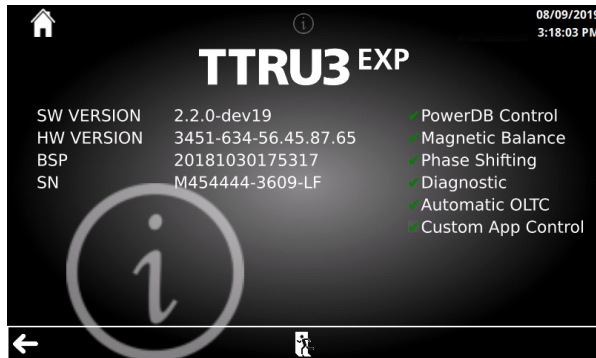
08/09/2019
3:18:03 PM

TTRU3 EXP

SW VERSION 2.2.0-dev19
HW VERSION 3451-634-56.45.87.65
BSP 20181030175317
SN M454444-3609-LF

PowerDB Control
Magnetic Balance
Phase Shifting
Diagnostic
Automatic OLTC
Custom App Control